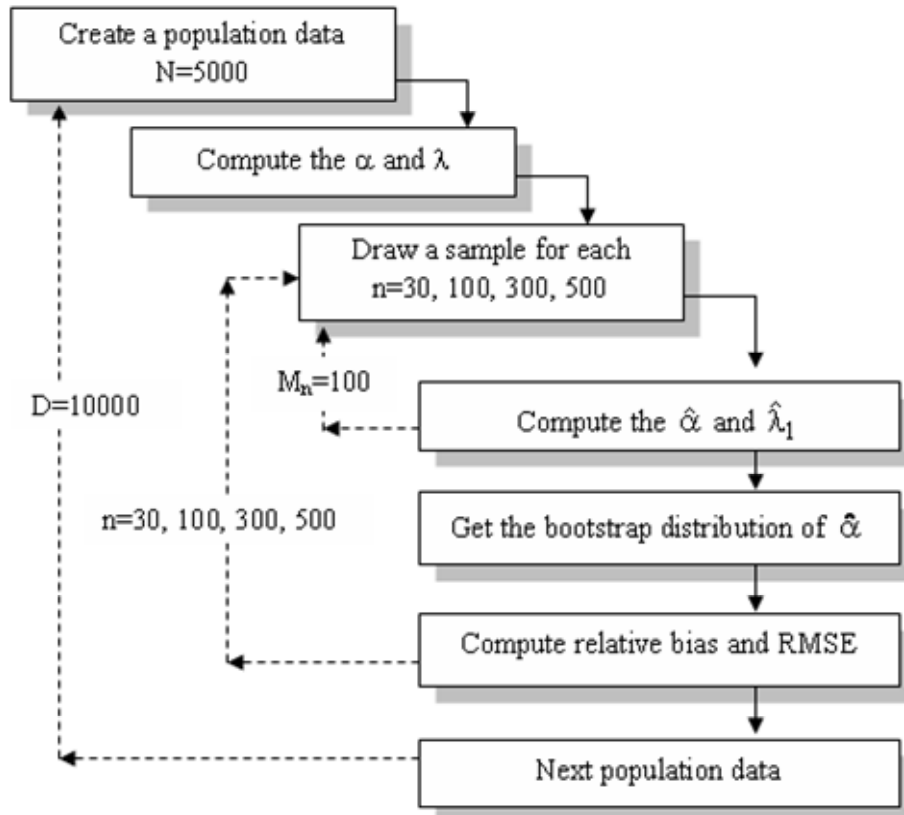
Create a population data
N=5000

Compute the $\alpha$ and $\lambda$

Draw a sample for each
n=30, 100, 300, 500

$M_n$=100

D=10000

Compute the $\hat{\alpha}$ and $\hat{\lambda}_1$

n=30, 100, 300, 500

Get the bootstrap distribution of $\hat{\alpha}$

Compute relative bias and RMSE

Next population data